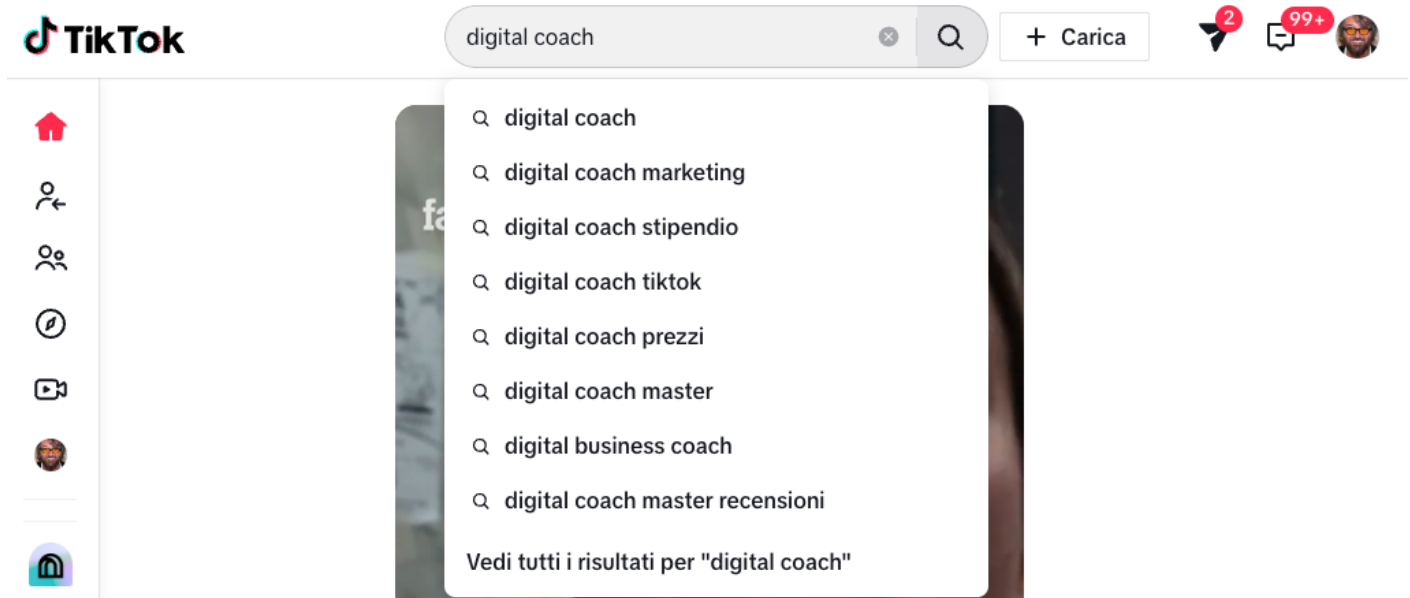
TikTok

digital coach

+ Carica

2

99+

digital coach
digital coach marketing
digital coach stipendio
digital coach tiktok
digital coach prezzi
digital coach master
digital business coach
digital coach master recensioni

Vedi tutti i risultati per "digital coach"

fa